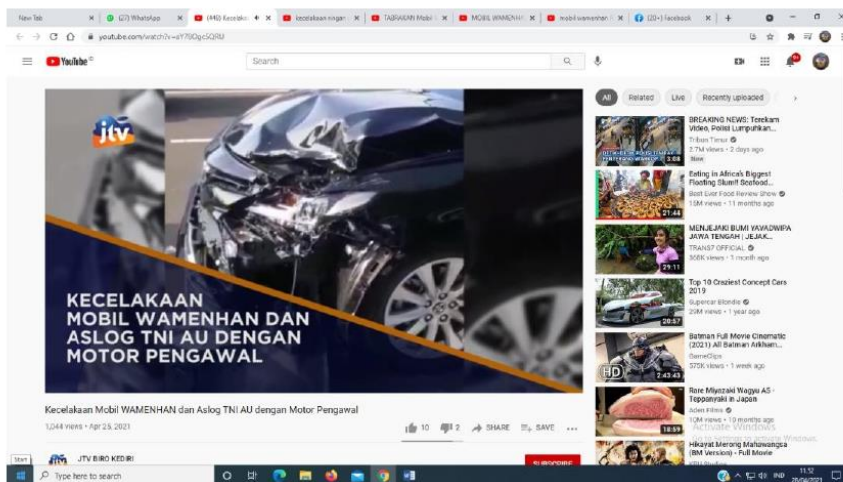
New Tab | (27) WhatsApp | (46) Kecelaka | kecelakaan ringan | TABRAKAN Mobil | MOBIL WAMENHAN | mobil wamenhan | (20+) Facebook

youtube.com/watch?v=eY78Qgc5QRU

YouTube

Search

jtv

KECELAKAAN MOBIL WAMENHAN DAN ASLOG TNI AU DENGAN MOTOR PENGAWAL

Kecelakaan Mobil WAMENHAN dan Aslog TNI AU dengan Motor Pengawal

1,044 views • Apr 25, 2021

10 2 SHARE SAVE ...

JTV BIRO KEDIRI

SUBSCRIBE

All Related Live Recently uploaded

BREAKING NEWS: Terekam Video, Polisi Lumpuhkan...
Tribun Timur
2.7M views • 2 days ago
New
3:08

Eating in Africa's Biggest Floating Slum!! Seafood...
Best Ever Food Review Show
15M views • 11 months ago
21:44

MENJEJAKI BUMI YAVADWIPA JAWA TENGAH | JEJAK...
TRANS7 OFFICIAL
306K views • 1 month ago
29:11

Top 10 Craziest Concept Cars 2019
Supercar Blondie
29M views • 1 year ago
20:57

Batman Full Movie Cinematic (2021) All Batman Arkham...
GameClips
575K views • 1 week ago
2:43:43

Rare Miyazaki Wagyu A5 - Teppanyaki in Japan
Aden Films
10M views • 10 months ago
18:59

Hikayat Merong Mahawangsa (BM Version) - Full Movie

Activate Windows
Go to Settings to activate Windows.

Start

Type here to search

11:52
25/04/2021
IND